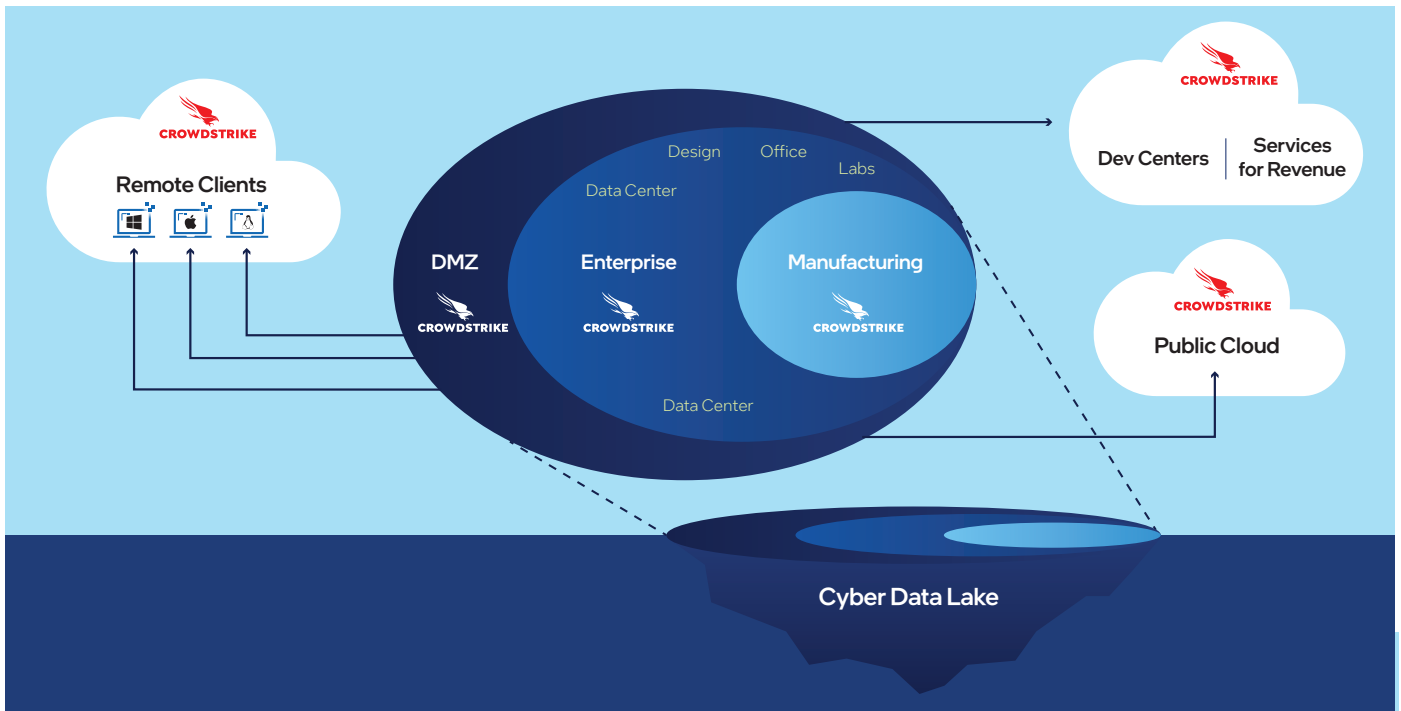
CROWDSTRIKE

Remote Clients

Design Office Labs

Data Center

DMZ

CROWDSTRIKE

Enterprise

CROWDSTRIKE

Manufacturing

CROWDSTRIKE

Data Center

CROWDSTRIKE

Dev Centers

Services for Revenue

CROWDSTRIKE

Public Cloud

Cyber Data Lake